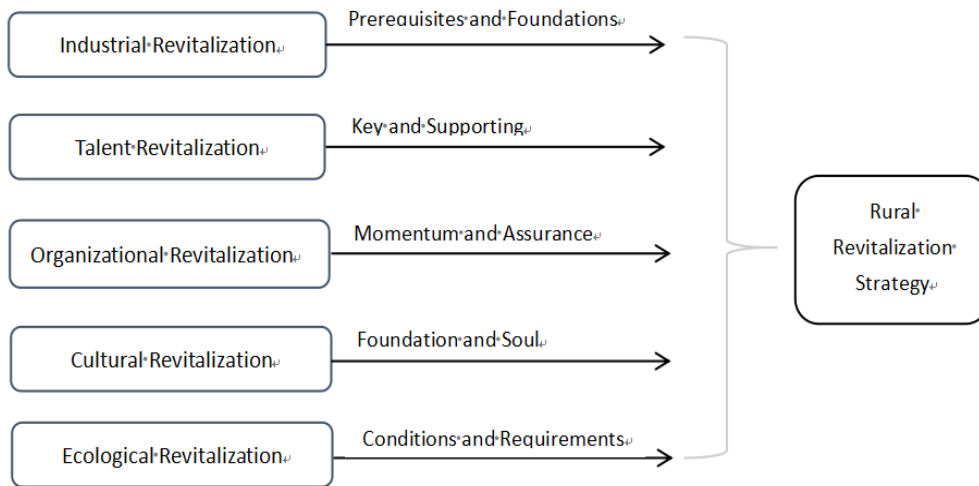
Industrial Revitalization

Prerequisites and Foundations

Talent Revitalization

Key and Supporting

Organizational Revitalization

Momentum and Assurance

Cultural Revitalization

Foundation and Soul

Ecological Revitalization

Conditions and Requirements

Rural Revitalization Strategy